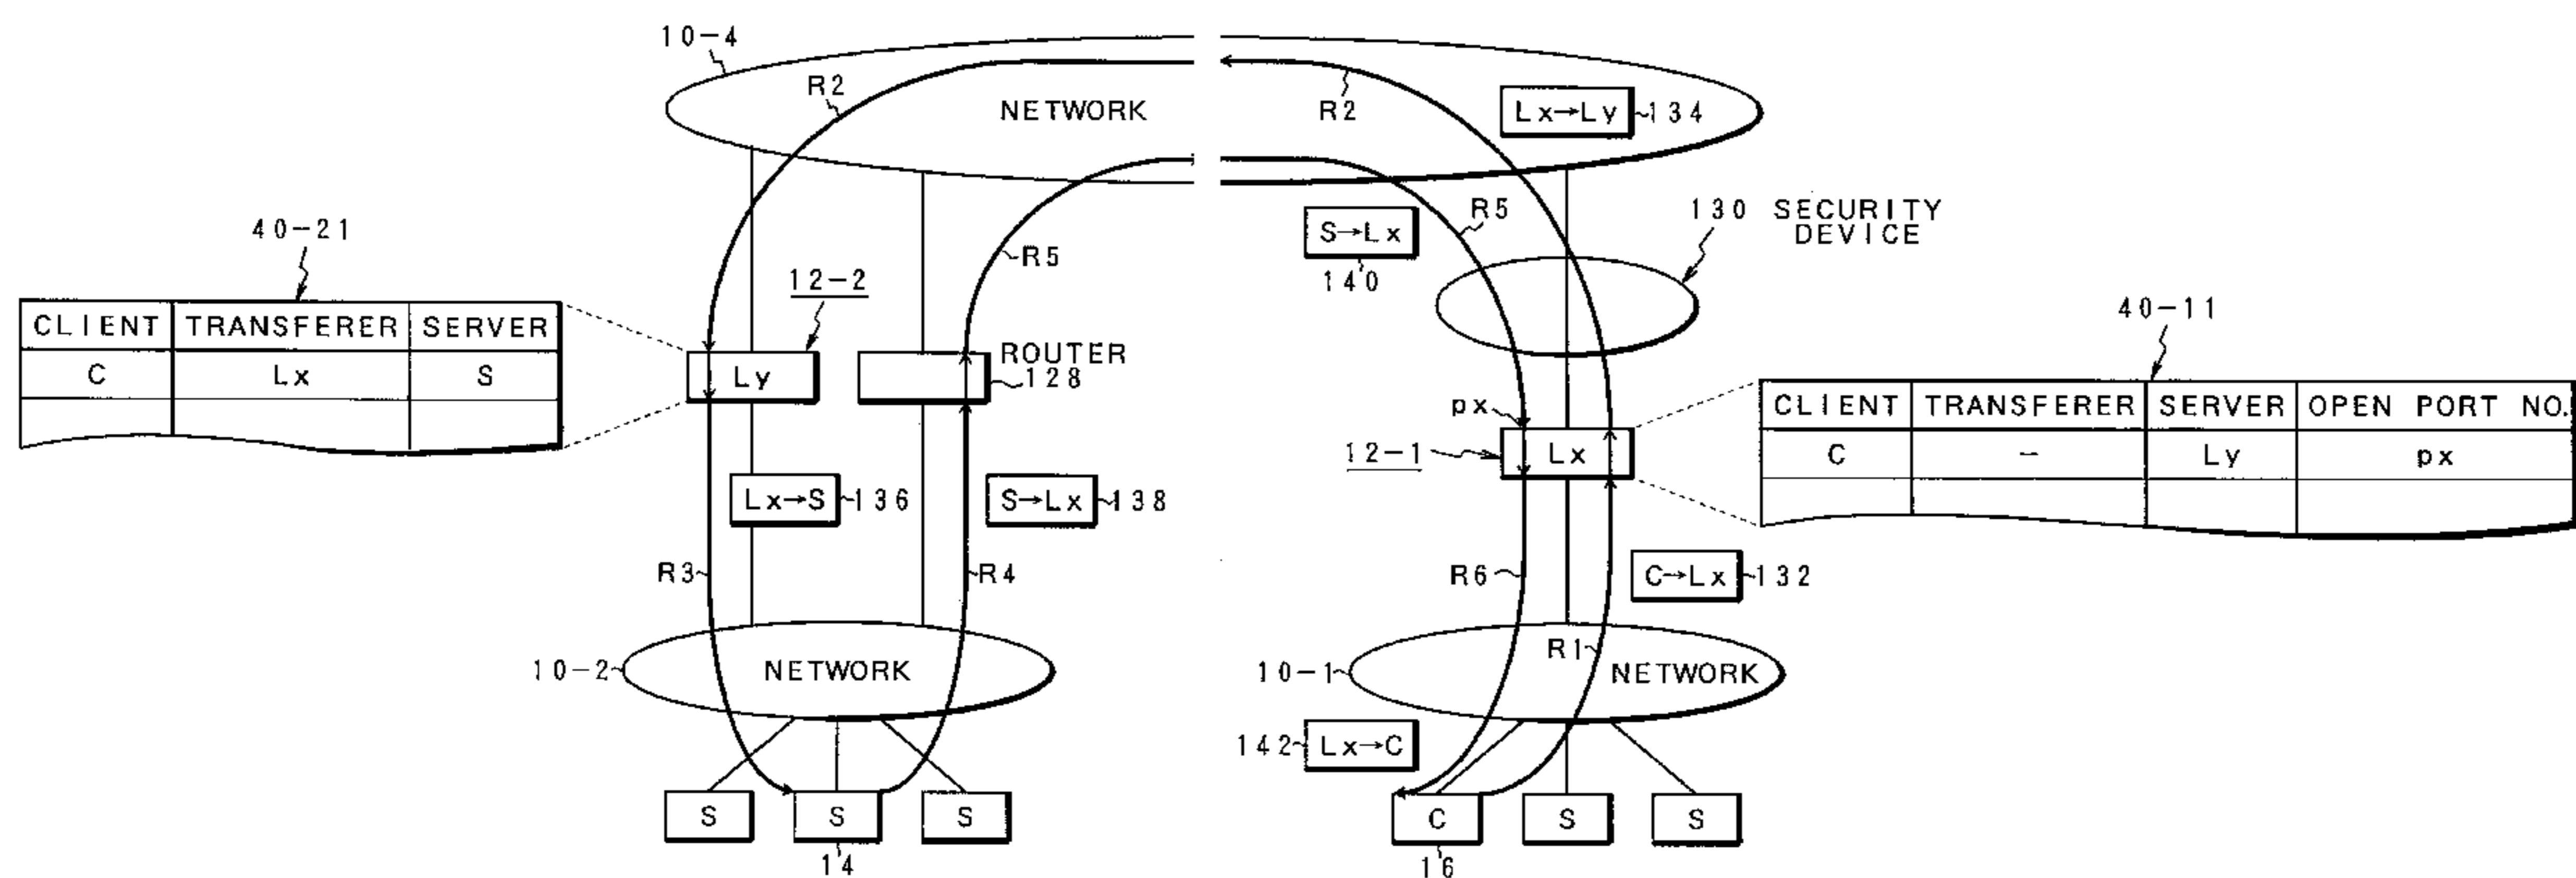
10-4

R2

NETWORK

R2

Lx→Ly 134

40-21

| CLIENT | TRANSFERER | SERVER |
|---|---|---|
| C | Lx | S |
| | | |

12-2

Ly

ROUTER 128

R5

S→Lx 140

R5

130 SECURITY DEVICE

40-11

px

12-1

Lx

| CLIENT | TRANSFERER | SERVER | OPEN PORT NO. |
|---|---|---|---|
| C | – | Ly | px |
| | | | |

Lx→S 136

S→Lx 138

R3

R4

R6

C→Lx 132

R1

10-2 NETWORK

10-1 NETWORK

142 Lx→C

S S S

14

C S S

16